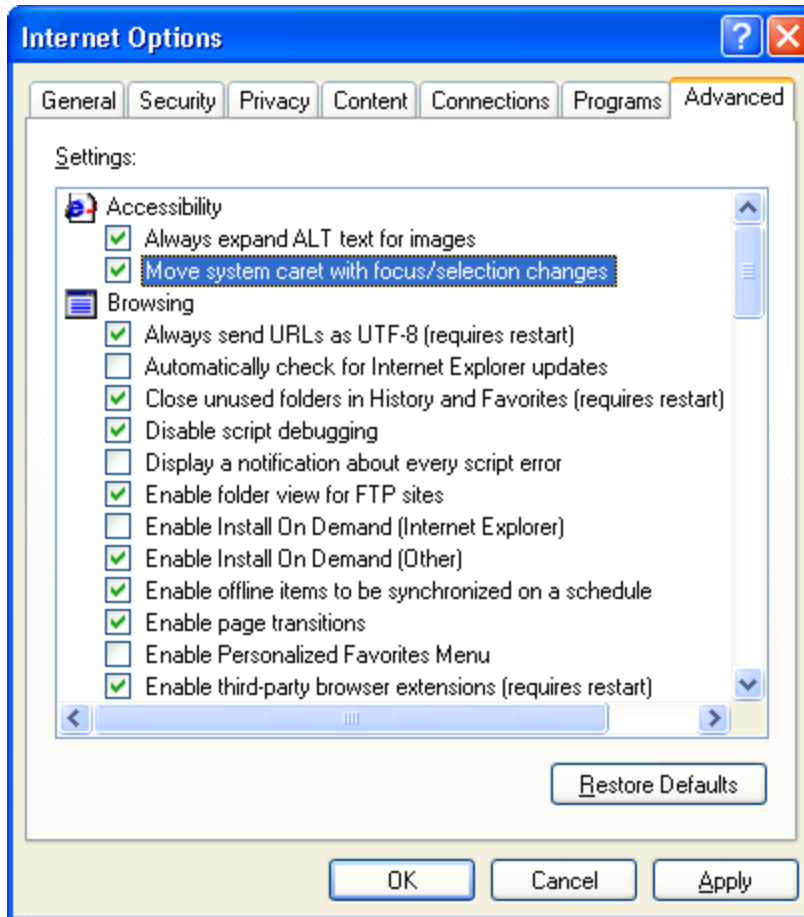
Internet Options

General | Security | Privacy | Content | Connections | Programs | Advanced

Settings:

Accessibility
Always expand ALT text for images
Move system caret with focus/selection changes
Browsing
Always send URLs as UTF-8 (requires restart)
Automatically check for Internet Explorer updates
Close unused folders in History and Favorites (requires restart)
Disable script debugging
Display a notification about every script error
Enable folder view for FTP sites
Enable Install On Demand (Internet Explorer)
Enable Install On Demand (Other)
Enable offline items to be synchronized on a schedule
Enable page transitions
Enable Personalized Favorites Menu
Enable third-party browser extensions (requires restart)

Restore Defaults

OK | Cancel | Apply